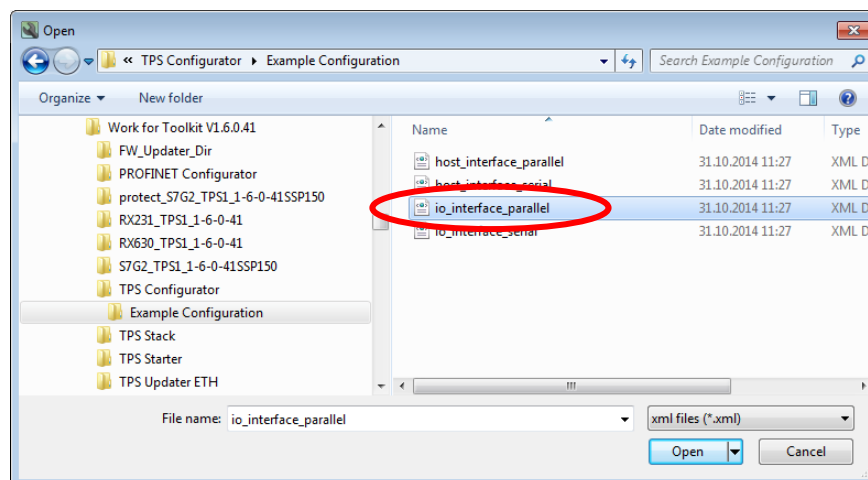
Open

« TPS Configurator ▸ Example Configuration

Search Example Configuration

Organize ▾ New folder

Work for Toolkit V1.6.0.41
FW_Updater_Dir
PROFINET Configurator
protect_S7G2_TPS1_1-6-0-41SSP150
RX231_TPS1_1-6-0-41
RX630_TPS1_1-6-0-41
S7G2_TPS1_1-6-0-41SSP150
TPS Configurator
Example Configuration
TPS Stack
TPS Starter
TPS Updater ETH

| Name | Date modified | Type |
|---|---|---|
| host_interface_parallel | 31.10.2014 11:27 | XML D |
| host_interface_serial | 31.10.2014 11:27 | XML D |
| io_interface_parallel | 31.10.2014 11:27 | XML D |
| io_interface_serial | 31.10.2014 11:27 | XML D |

File name: io_interface_parallel
xml files (*.xml)
Open
Cancel